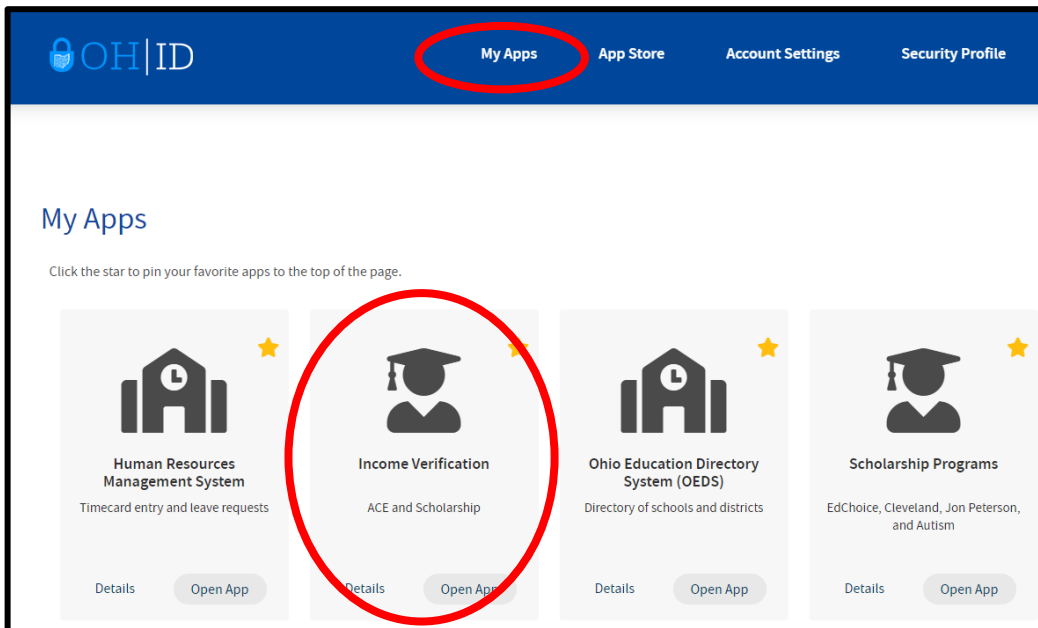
OH|ID

My Apps App Store Account Settings Security Profile

My Apps

Click the star to pin your favorite apps to the top of the page.

Human Resources Management System
Timecard entry and leave requests
Details Open App

Income Verification
ACE and Scholarship
Details Open App

Ohio Education Directory System (OEDS)
Directory of schools and districts
Details Open App

Scholarship Programs
EdChoice, Cleveland, Jon Peterson, and Autism
Details Open App